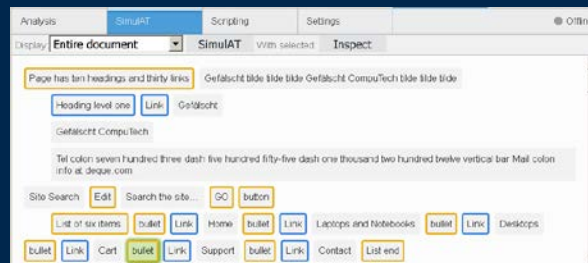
Analysis SimulAT Scripting Settings Offline

Display Entire document SimulAT With selected Inspect

Page has ten headings and thirty links Gefalscht tilde tilde tilde Gefälscht CompuTech tilde tilde tilde

Heading level one Link Gefälscht

Gefälscht CompuTech

Tel colon seven hundred three dash five hundred fifty-five dash one thousand two hundred twelve vertical bar Mail colon info at deque.com

Site Search Edit Search the site... GO button

List of six items bullet Link Home bullet Link Laptops and Notebooks bullet Link Desktops

bullet Link Cart bullet Link Support bullet Link Contact List end